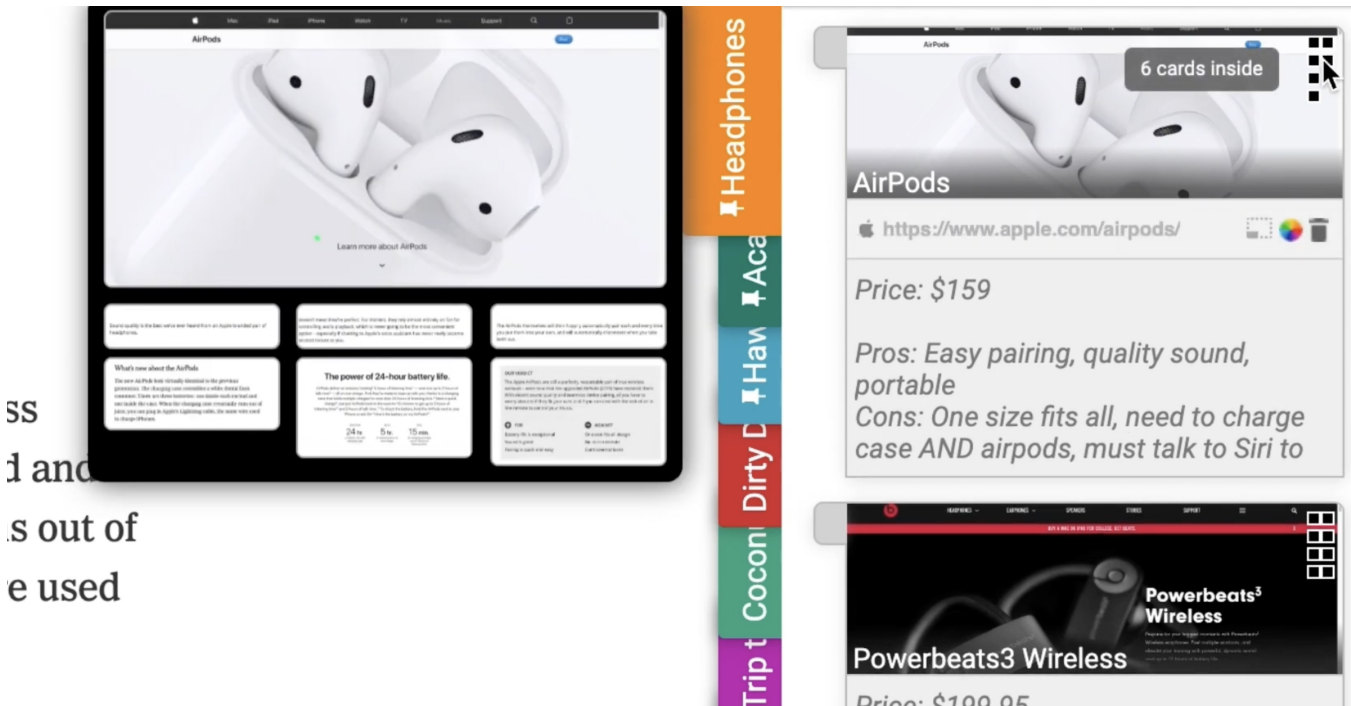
Mac iPad iPhone Watch TV Music Support

AirPods

Learn more about AirPods

What's new about the AirPods

The power of 24-hour battery life.

24 hr 5 hr 15 min

ss
d and
s out of
e used

Headphones
Aca
Haw
Dirty D
Cocon
Trip t

AirPods
6 cards inside

AirPods

https://www.apple.com/airpods/

Price: $159

Pros: Easy pairing, quality sound, portable
Cons: One size fits all, need to charge case AND airpods, must talk to Siri to

HEADPHONES EARPHONES SPEAKERS STORES SUPPORT

Powerbeats³ Wireless

Powerbeats3 Wireless

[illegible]